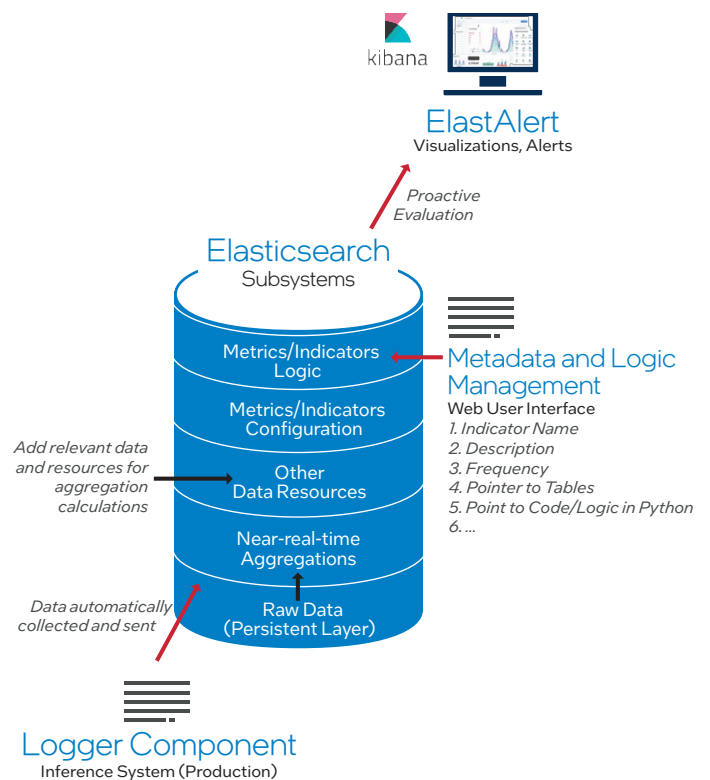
kibana

ElastAlert
Visualizations, Alerts

Proactive Evaluation

Elasticsearch
Subsystems

Metrics/Indicators Logic

Metrics/Indicators Configuration

Other Data Resources

Near-real-time Aggregations

Raw Data (Persistent Layer)

Metadata and Logic Management
Web User Interface
1. Indicator Name
2. Description
3. Frequency
4. Pointer to Tables
5. Point to Code/Logic in Python
6. ...

Add relevant data and resources for aggregation calculations

Data automatically collected and sent

Logger Component
Inference System (Production)